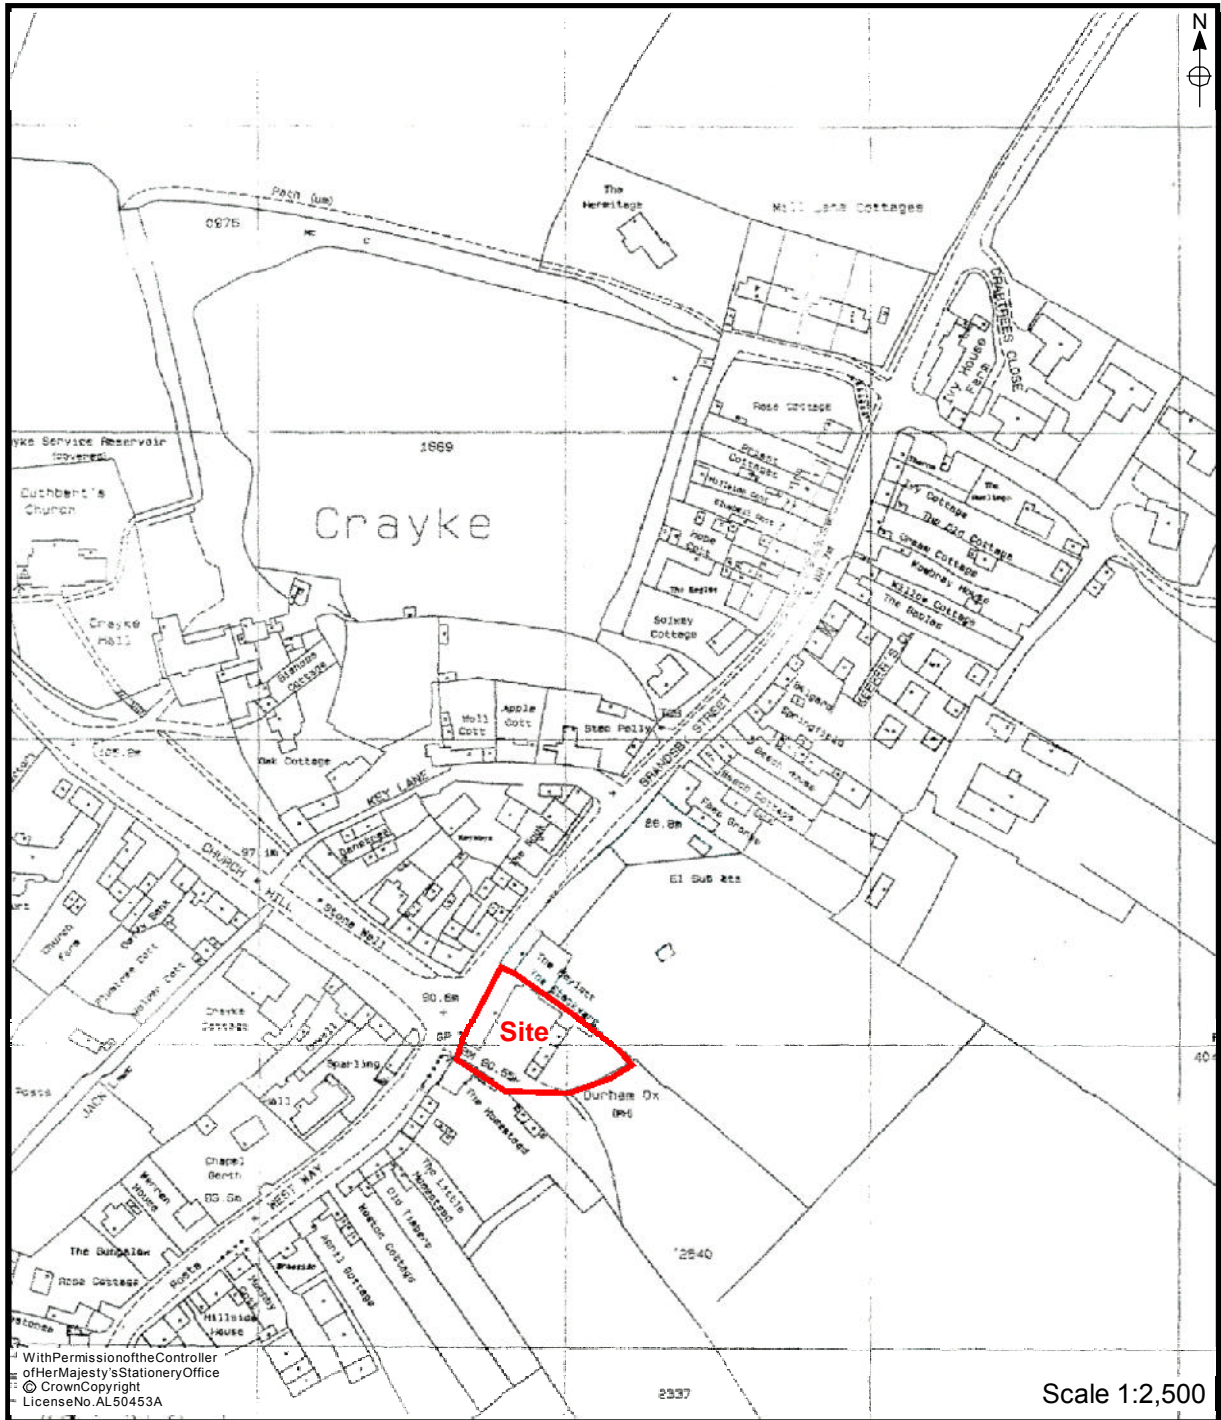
N

Path (um)

0975

The Hermitage

Mill Lane Cottages

CRABTREES CLOSE

Ivy House Farm

Rose Cottage

yke Service Reservoir (Covered)

1869

Cuthbert's Church

Crayke

Crayke Hall

Bishops Cottage

Holly Cott

Apple Cott

Step Folly

Solway Cottage

Hope Cott

The Beeches

Ivy Cottage

The Old Cottage

Grange Cottage

Willow Cottage

The Gables

BRANDSBY STREET

Springfield

Beech House

Beech Cottage

Fern Bank

105.8m

Oak Cottage

KEY LANE

Deneside

86.8m

El Sub Sta

CHURCH HILL

97.1m

Stone Wall

Church Farm

Primrose Cott

Hollies Cott

Crayke Cottage

90.6m

GP

Site

80.55m

The Old Priest

Durham Ox (PH)

Sparling

The Homestead

The Little Homestead

Old Timbers

Chapel Garth

83.5m

WEST WAY

Warren House

The Bungalow

Rose Cottage

Posts

Hillside House

Posts

12640

2337

With Permission of the Controller of Her Majesty's Stationery Office © Crown Copyright License No. AL50453A

Scale 1:2,500